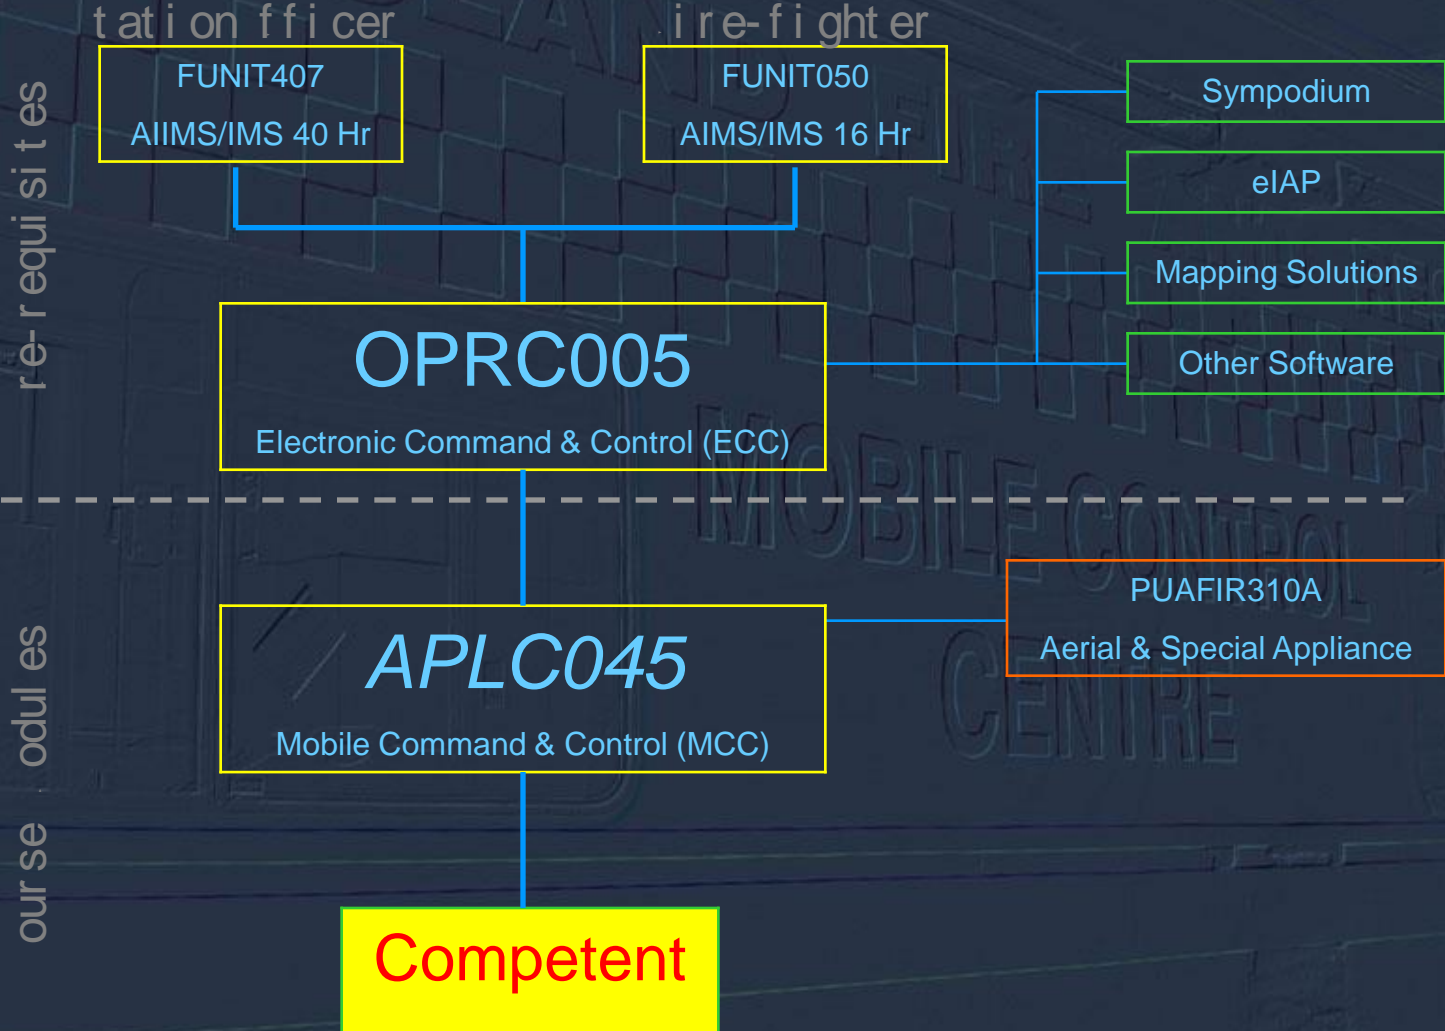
tation fficer

FUNIT407
AIIMS/IMS 40 Hr

ire-fighter

FUNIT050
AIMS/IMS 16 Hr

re-requisites

Sympodium

eIAP

Mapping Solutions

Other Software

OPRC005
Electronic Command & Control (ECC)

PUAFIR310A
Aerial & Special Appliance

APLC045
Mobile Command & Control (MCC)

ourse odules

Competent

MOBILE CONTROL CENTRE